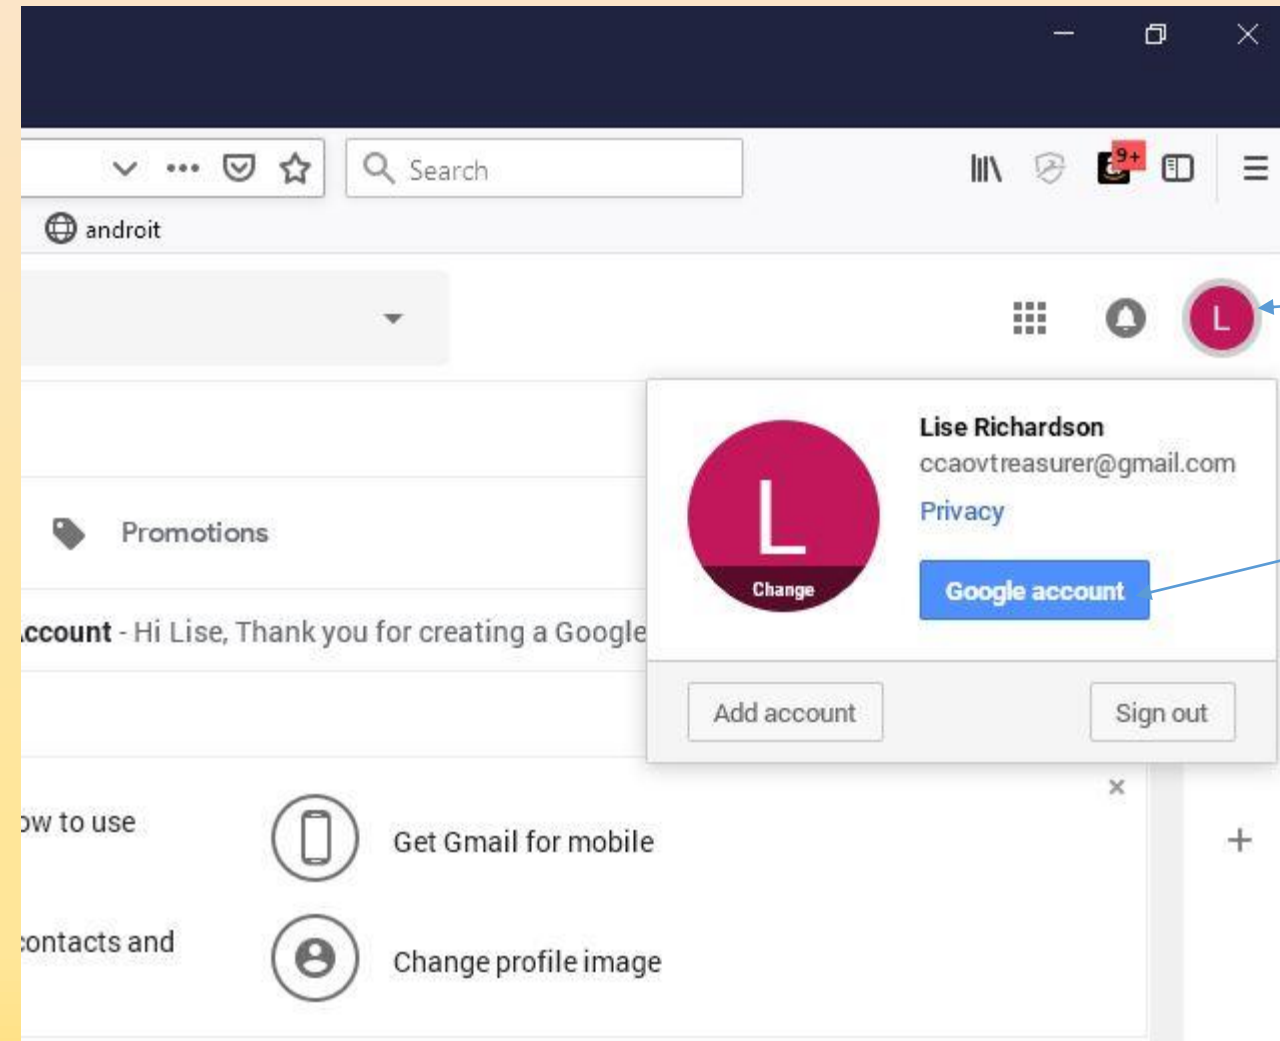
Search

9+

android

L

L
Change

Lise Richardson
ccaovtreasurer@gmail.com
Privacy

Google account

Add account

Sign out

Promotions

ccount - Hi Lise, Thank you for creating a Google

ow to use

Get Gmail for mobile

ontacts and

Change profile image

×

+